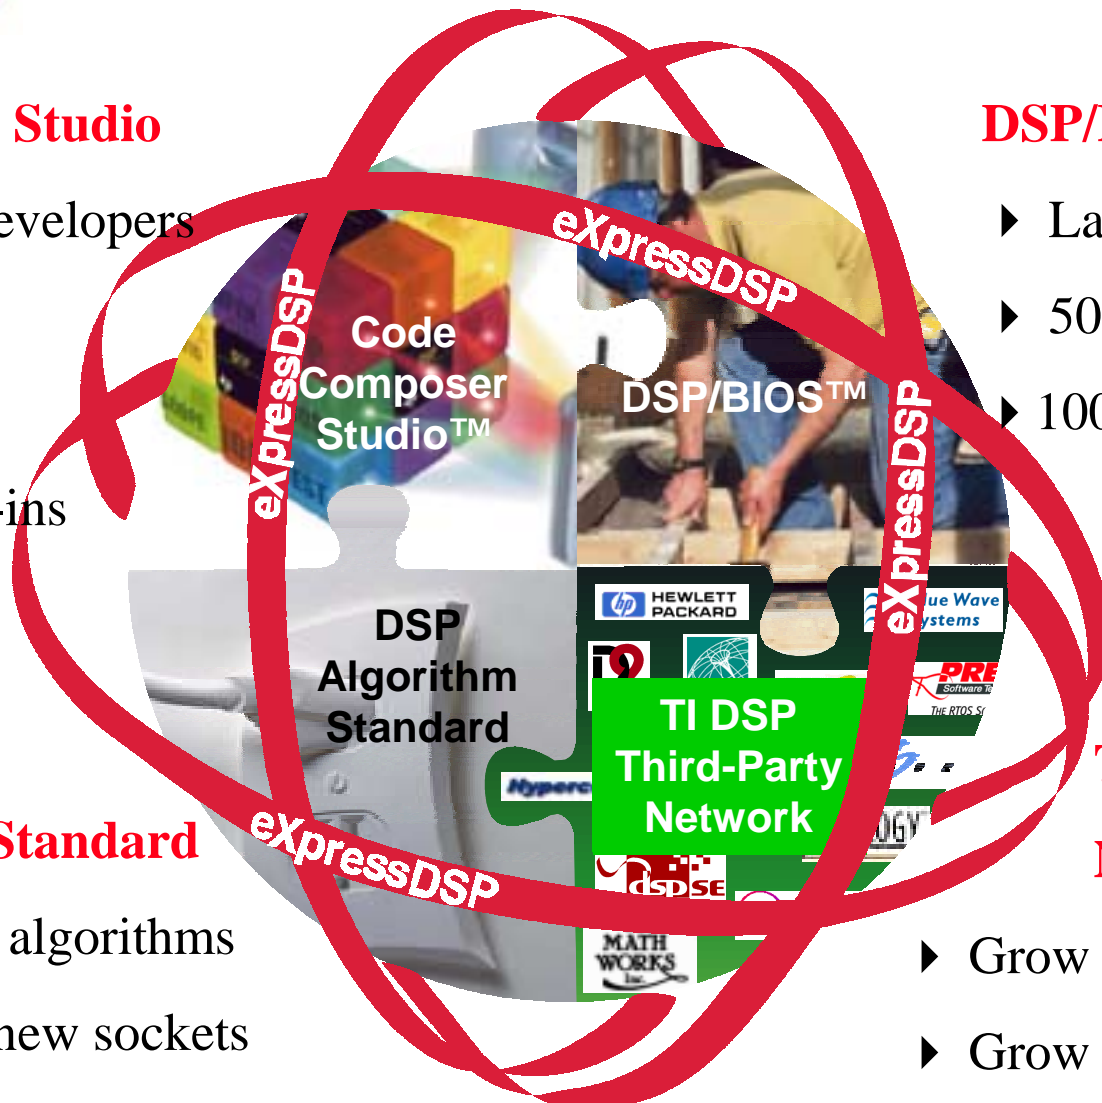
Studio

evelopers

-ins

Standard

algorithms

new sockets

DSP/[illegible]

La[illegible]

50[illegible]

100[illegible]

T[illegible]

N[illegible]

Grow

Grow

eXpressDSP

eXpressDSP

eXpressDSP

eXpressDSP

Code Composer Studio™

DSP/BIOS™

DSP Algorithm Standard

TI DSP Third-Party Network

HEWLETT PACKARD

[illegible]ue Wave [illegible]ystems

PRE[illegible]

Software Te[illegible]

THE RTOS S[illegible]

Hyperc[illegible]

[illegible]OGY

dspSE

MATH WORKS Inc.